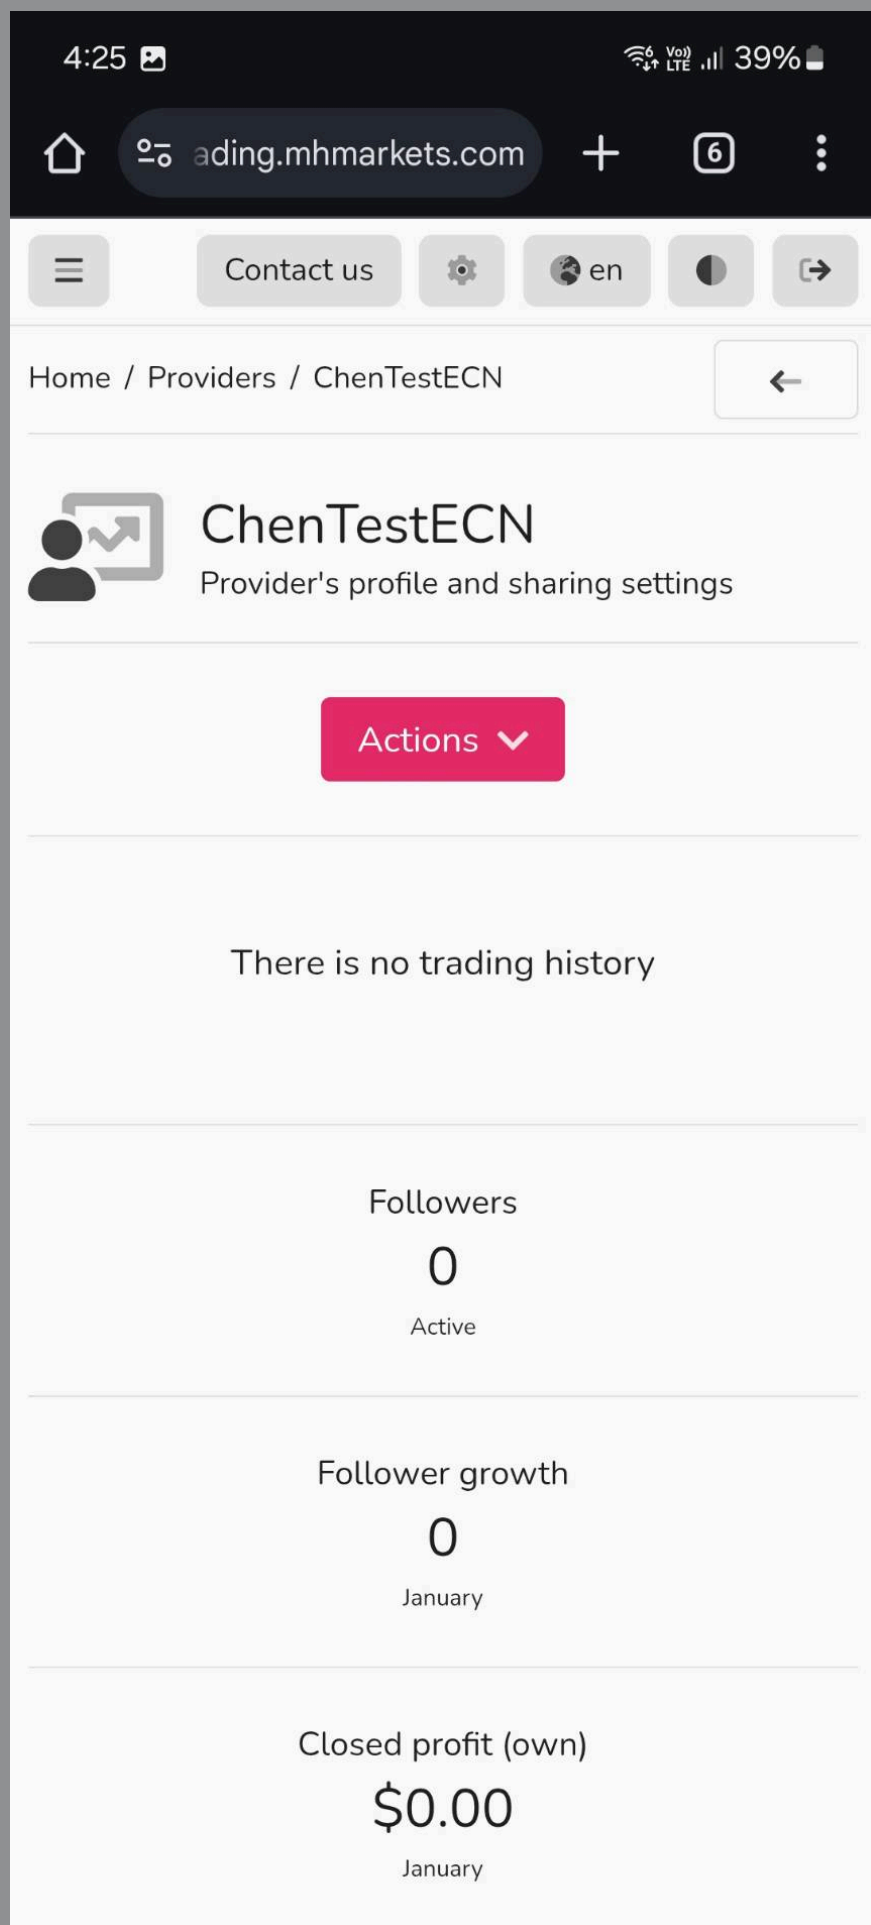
4:25

Vo) LTE 39%

ading.mhmarkets.com

6

Contact us

en

Home / Providers / ChenTestECN

ChenTestECN

Provider's profile and sharing settings

Actions

There is no trading history

Followers

0

Active

Follower growth

0

January

Closed profit (own)

$0.00

January